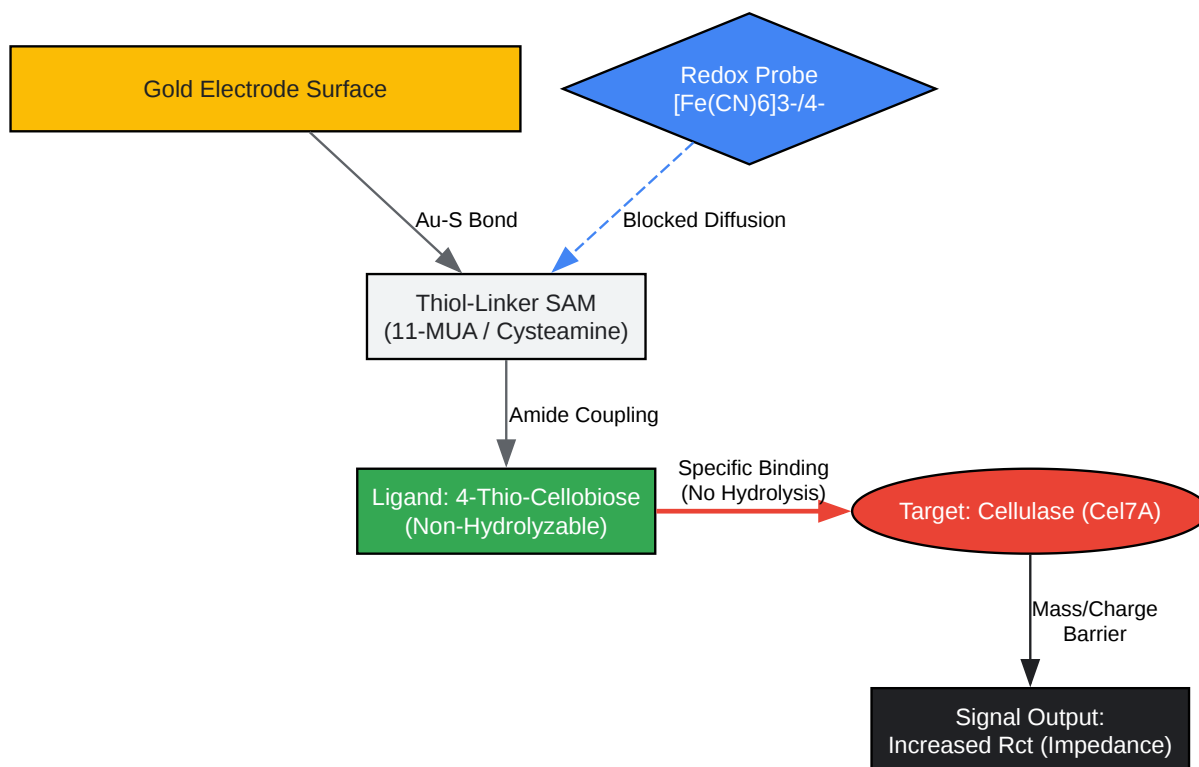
Gold Electrode Surface

Redox Probe
[Fe(CN)6]3-/4-

Au-S Bond

Blocked Diffusion

Thiol-Linker SAM
(11-MUA / Cysteamine)

Amide Coupling

Ligand: 4-Thio-Cellobiose
(Non-Hydrolyzable)

Specific Binding
(No Hydrolysis)

Target: Cellulase (Cel7A)

Mass/Charge
Barrier

Signal Output:
Increased Rct (Impedance)